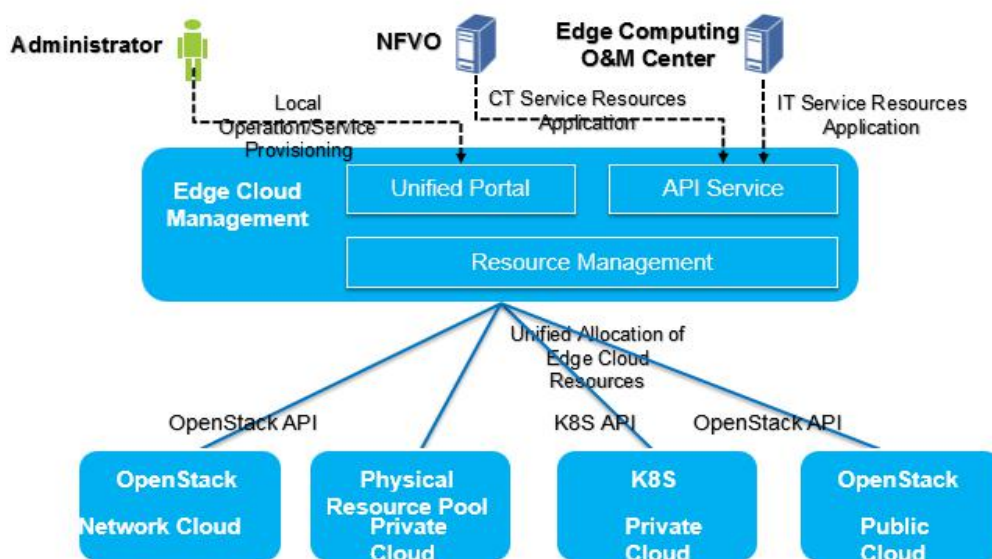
Administrator

NFVO

Edge Computing O&M Center

Local Operation/Service Provisioning

CT Service Resources Application

IT Service Resources Application

Edge Cloud Management

Unified Portal

API Service

Resource Management

Unified Allocation of Edge Cloud Resources

OpenStack API

K8S API

OpenStack API

OpenStack Network Cloud

Physical Resource Pool Private Cloud

K8S Private Cloud

OpenStack Public Cloud